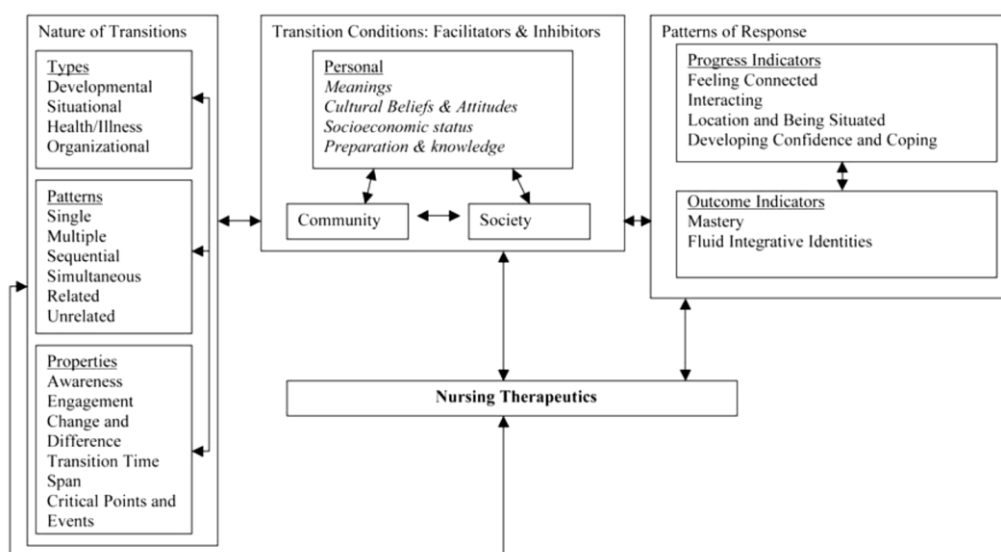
Nature of Transitions

Types
Developmental
Situational
Health/Illness
Organizational

Patterns
Single
Multiple
Sequential
Simultaneous
Related
Unrelated

Properties
Awareness
Engagement
Change and Difference
Transition Time Span
Critical Points and Events

Transition Conditions: Facilitators & Inhibitors

Personal
*Meanings*
*Cultural Beliefs & Attitudes*
*Socioeconomic status*
*Preparation & knowledge*

Community

Society

Patterns of Response

Progress Indicators
Feeling Connected
Interacting
Location and Being Situated
Developing Confidence and Coping

Outcome Indicators
Mastery
Fluid Integrative Identities

**Nursing Therapeutics**